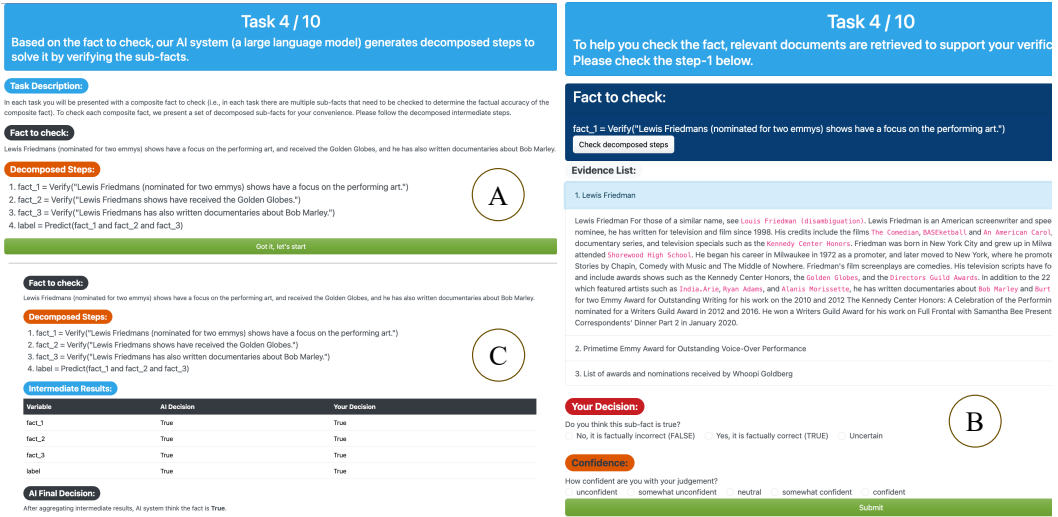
Task 4 / 10

Based on the fact to check, our AI system (a large language model) generates decomposed steps to solve it by verifying the sub-facts.

Task Description:

In each task you will be presented with a composite fact to check (i.e., in each task there are multiple sub-facts that need to be checked to determine the factual accuracy of the composite fact). To check each composite fact, we present a set of decomposed sub-facts for your convenience. Please follow the decomposed intermediate steps.

Fact to check:

Lewis Friedmans (nominated for two emmys) shows have a focus on the performing art, and received the Golden Globes, and he has also written documentaries about Bob Marley.

Decomposed Steps:

1. fact_1 = Verify("Lewis Friedmans (nominated for two emmys) shows have a focus on the performing art.")
2. fact_2 = Verify("Lewis Friedmans shows have received the Golden Globes.")
3. fact_3 = Verify("Lewis Friedmans has also written documentaries about Bob Marley.")
4. label = Predict(fact_1 and fact_2 and fact_3)

A

Got it, let's start

Fact to check:

Lewis Friedmans (nominated for two emmys) shows have a focus on the performing art, and received the Golden Globes, and he has also written documentaries about Bob Marley.

Decomposed Steps:

1. fact_1 = Verify("Lewis Friedmans (nominated for two emmys) shows have a focus on the performing art.")
2. fact_2 = Verify("Lewis Friedmans shows have received the Golden Globes.")
3. fact_3 = Verify("Lewis Friedmans has also written documentaries about Bob Marley.")
4. label = Predict(fact_1 and fact_2 and fact_3)

C

Intermediate Results:

| Variable | AI Decision | Your Decision |
|---|---|---|
| fact_1 | True | True |
| fact_2 | True | True |
| fact_3 | True | True |
| label | True | True |

AI Final Decision:

After aggregating intermediate results, AI system think the fact is True.

Task 4 / 10

To help you check the fact, relevant documents are retrieved to support your verific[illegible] Please check the step-1 below.

Fact to check:

fact_1 = Verify("Lewis Friedmans (nominated for two emmys) shows have a focus on the performing art.")

Check decomposed steps

Evidence List:

1. Lewis Friedman

Lewis Friedman For those of a similar name, see Louis Friedman (disambiguation). Lewis Friedman is an American screenwriter and spee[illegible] nominee, he has written for television and film since 1998. His credits include the films The Comedian, BASEketball and An American Carol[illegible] documentary series, and television specials such as the Kennedy Center Honors. Friedman was born in New York City and grew up in Milwa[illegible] attended Shorewood High School. He began his career in Milwaukee in 1972 as a promoter, and later moved to New York, where he promote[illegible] Stories by Chapin, Comedy with Music and The Middle of Nowhere. Friedman's film screenplays are comedies. His television scripts have fo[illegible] and include awards shows such as the Kennedy Center Honors, the Golden Globes, and the Directors Guild Awards. In addition to the 22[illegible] which featured artists such as India.Arie, Ryan Adams, and Alanis Morissette, he has written documentaries about Bob Marley and Burt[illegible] for two Emmy Award for Outstanding Writing for his work on the 2010 and 2012 The Kennedy Center Honors: A Celebration of the Performin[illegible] nominated for a Writers Guild Award in 2012 and 2016. He won a Writers Guild Award for his work on Full Frontal with Samantha Bee Present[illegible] Correspondents' Dinner Part 2 in January 2020.

2. Primetime Emmy Award for Outstanding Voice-Over Performance

3. List of awards and nominations received by Whoopi Goldberg

Your Decision:

Do you think this sub-fact is true?

No, it is factually incorrect (FALSE)   Yes, it is factually correct (TRUE)   Uncertain

B

Confidence:

How confident are you with your judgement?

unconfident   somewhat unconfident   neutral   somewhat confident   confident

Submit